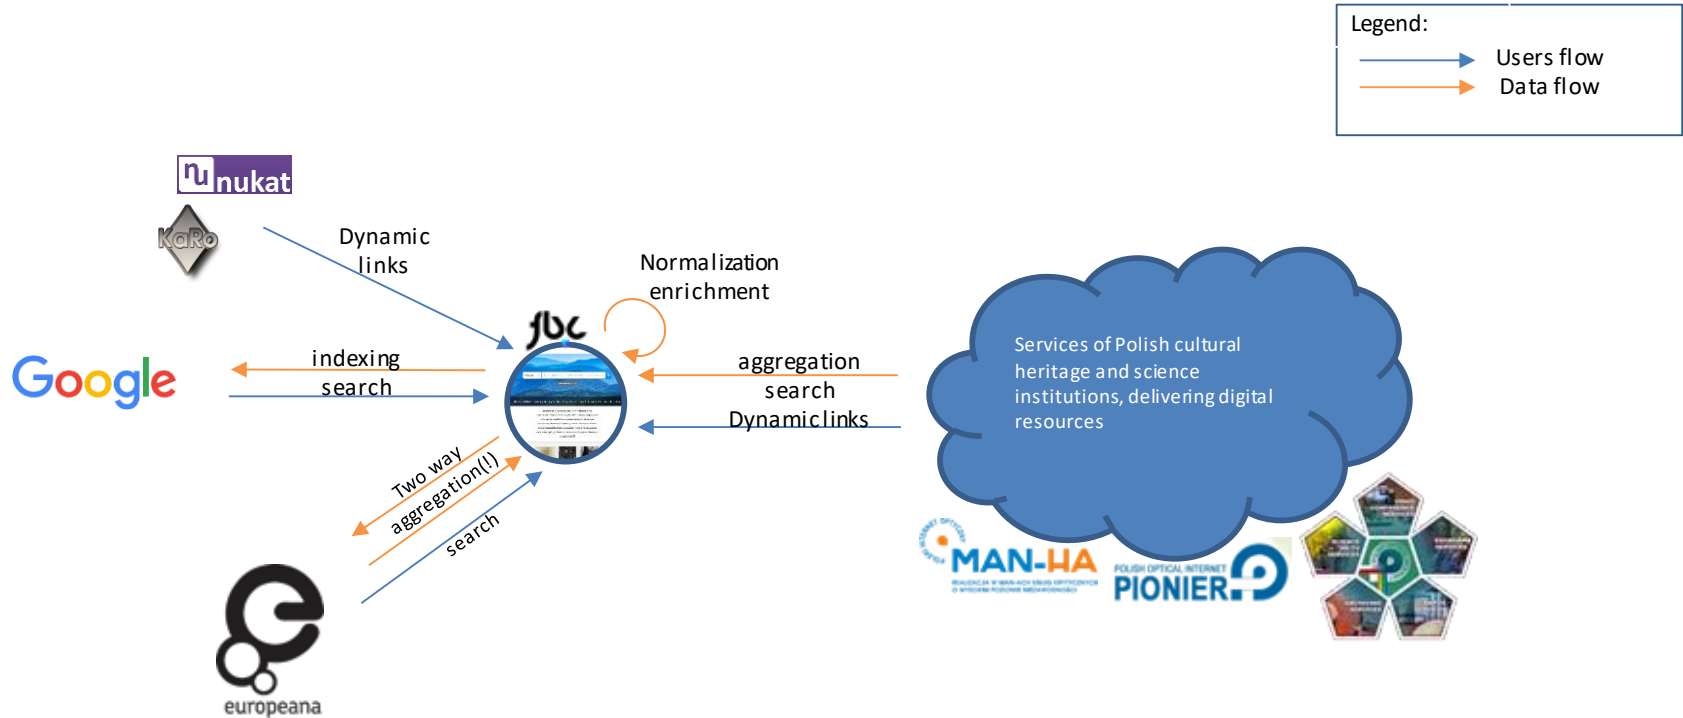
Legend:
Users flow
Data flow

nukat

KaRo

Dynamic links

Normalization enrichment

fbc

Google

indexing

search

aggregation

search

Dynamiclinks

Services of Polish cultural heritage and science institutions, delivering digital resources

Two way aggregation(!)

search

europeana

MAN-HA

POLISH OPTICAL INTERNET
PIONIER